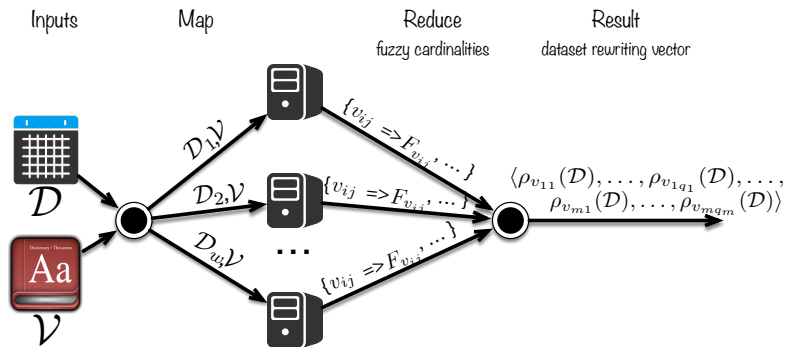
Inputs

Map

Reduce
fuzzy cardinalities

Result
dataset rewriting vector

$\mathcal{D}$

Dictionary / Thesaurus
Aa

$\mathcal{V}$

$\mathcal{D}_1,\mathcal{V}$

$\mathcal{D}_2,\mathcal{V}$

$\mathcal{D}_w,\mathcal{V}$

$\{v_{ij} \Rightarrow F_{v_{ij}}, \dots\}$

$\{v_{ij} \Rightarrow F_{v_{ij}}, \dots\}$

...

$\{v_{ij} \Rightarrow F_{v_{ij}}, \dots\}$

$\langle \rho_{v_{11}}(\mathcal{D}), \dots, \rho_{v_{1q_1}}(\mathcal{D}), \dots,$
$\rho_{v_{m1}}(\mathcal{D}), \dots, \rho_{v_{mq_m}}(\mathcal{D}) \rangle$